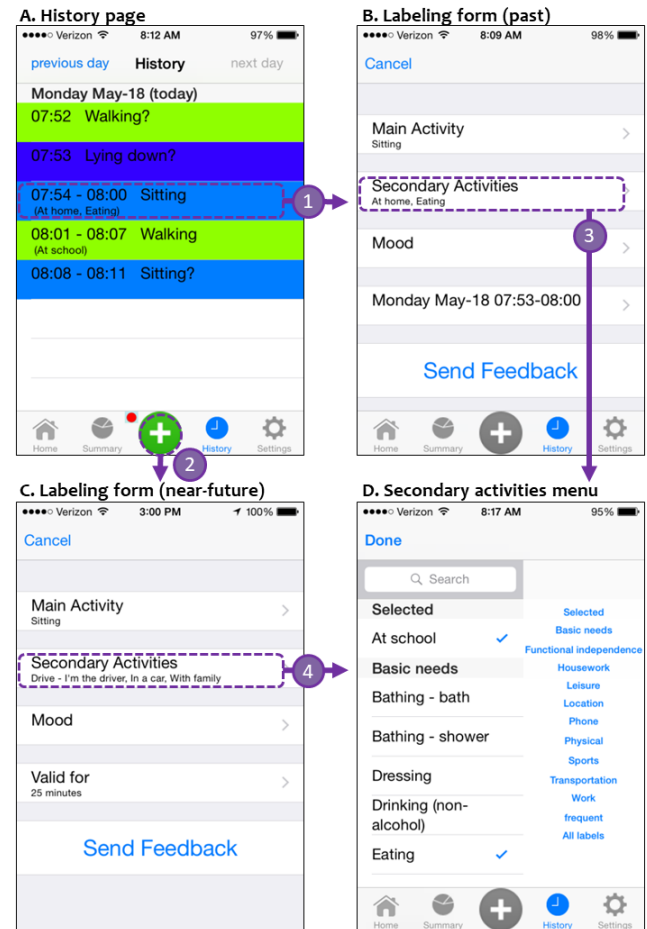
A. History page

●●●●○ Verizon 8:12 AM 97%

previous day History next day

Monday May-18 (today)

07:52 Walking?

07:53 Lying down?

07:54 - 08:00 Sitting
(At home, Eating)

08:01 - 08:07 Walking
(At school)

08:08 - 08:11 Sitting?

Home Summary History Settings

1

2

B. Labeling form (past)

●●●●○ Verizon 8:09 AM 98%

Cancel

Main Activity
Sitting

Secondary Activities
At home, Eating

Mood

Monday May-18 07:53-08:00

Send Feedback

Home Summary History Settings

3

C. Labeling form (near-future)

●●●●○ Verizon 3:00 PM 100%

Cancel

Main Activity
Sitting

Secondary Activities
Drive - I'm the driver, In a car, With family

Mood

Valid for
25 minutes

Send Feedback

4

D. Secondary activities menu

●●●●○ Verizon 8:17 AM 95%

Done

Search

Selected

At school ✓

Basic needs

Bathing - bath

Bathing - shower

Dressing

Drinking (non-alcohol)

Eating ✓

Selected
Basic needs
Functional independence
Housework
Leisure
Location
Phone
Physical
Sports
Transportation
Work
frequent
All labels

Home Summary History Settings